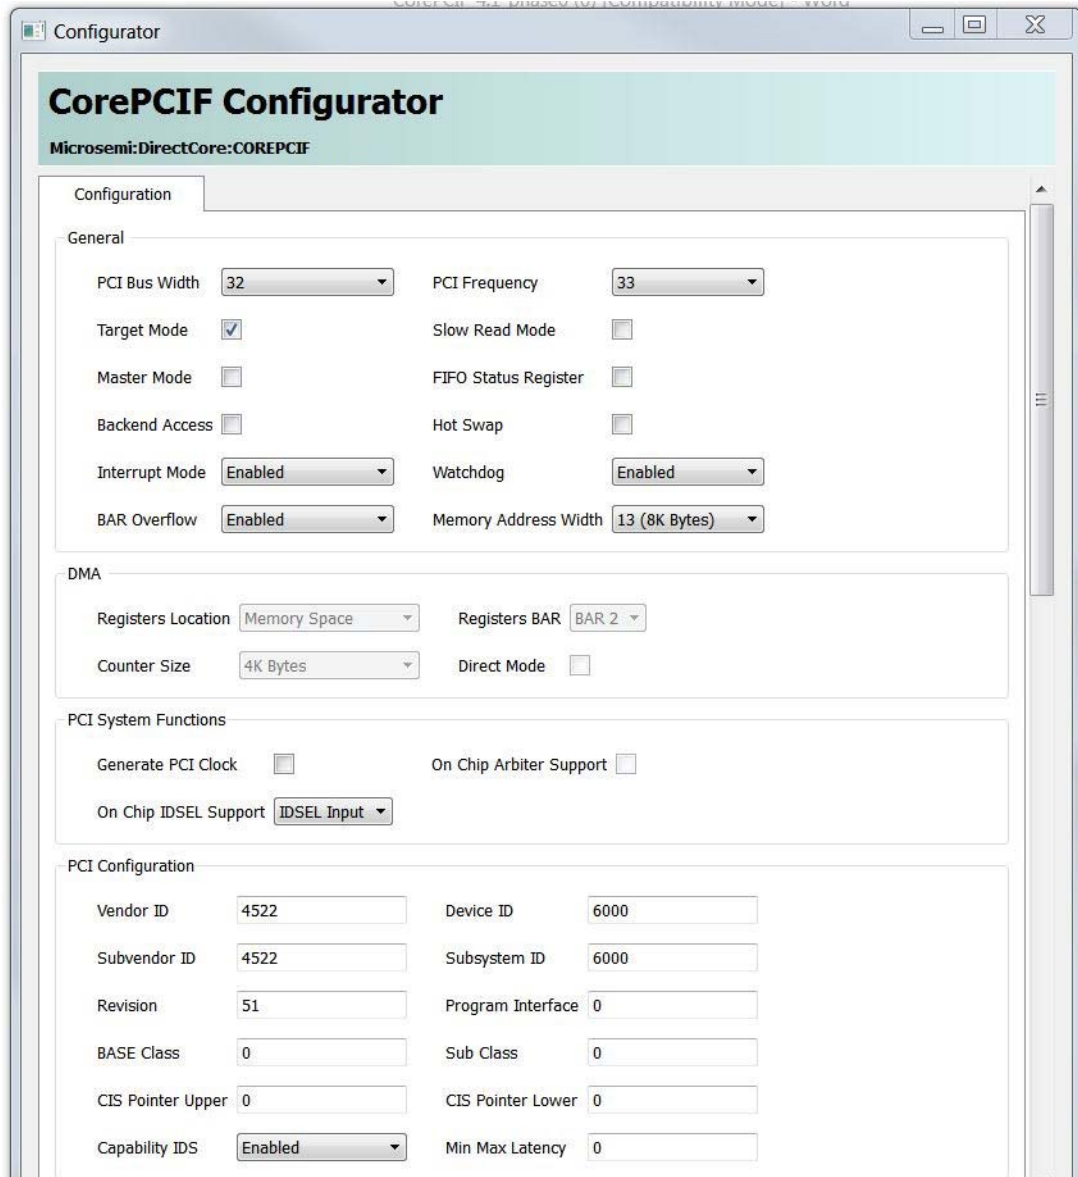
CorePCIF 4.1 phased (6) [Compatibility Mode] - Word

Configurator

CorePCIF Configurator

Microsemi:DirectCore:COREPCIF

Configuration

General

PCI Bus Width 32

PCI Frequency 33

Target Mode

Slow Read Mode

Master Mode

FIFO Status Register

Backend Access

Hot Swap

Interrupt Mode Enabled

Watchdog Enabled

BAR Overflow Enabled

Memory Address Width 13 (8K Bytes)

DMA

Registers Location Memory Space

Registers BAR BAR 2

Counter Size 4K Bytes

Direct Mode

PCI System Functions

Generate PCI Clock

On Chip Arbiter Support

On Chip IDSEL Support IDSEL Input

PCI Configuration

Vendor ID 4522

Device ID 6000

Subvendor ID 4522

Subsystem ID 6000

Revision 51

Program Interface 0

BASE Class 0

Sub Class 0

CIS Pointer Upper 0

CIS Pointer Lower 0

Capability IDS Enabled

Min Max Latency 0